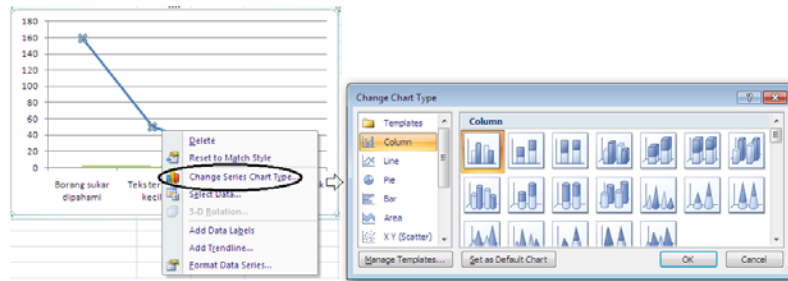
180
160
140
120
100
80
60
40
20
0

Borang sukar dipahami

Teks ter kecil

Delete
Reset to Match Style
Change Series Chart Type...
Select Data...
3-D Rotation...
Add Data Labels
Add Trendline...
Format Data Series...

Change Chart Type

Templates
Column
Line
Pie
Bar
Area
X Y (Scatter)

Column

Manage Templates...
Set as Default Chart
OK
Cancel